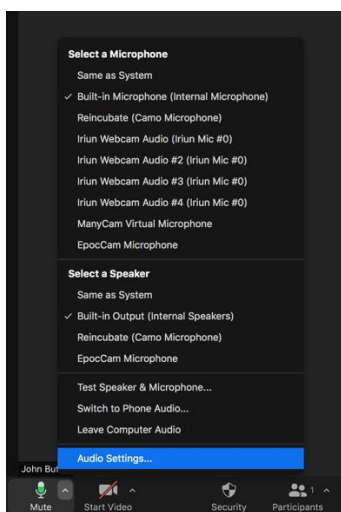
Select a Microphone
Same as System
✓ Built-in Microphone (Internal Microphone)
Reincubate (Camo Microphone)
Iriun Webcam Audio (Iriun Mic #0)
Iriun Webcam Audio #2 (Iriun Mic #0)
Iriun Webcam Audio #3 (Iriun Mic #0)
Iriun Webcam Audio #4 (Iriun Mic #0)
ManyCam Virtual Microphone
EpocCam Microphone

Select a Speaker
Same as System
✓ Built-in Output (Internal Speakers)
Reincubate (Camo Microphone)
EpocCam Microphone

Test Speaker & Microphone...
Switch to Phone Audio...
Leave Computer Audio

Audio Settings...

John Bu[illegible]

Mute
Start Video
Security
1
Participants